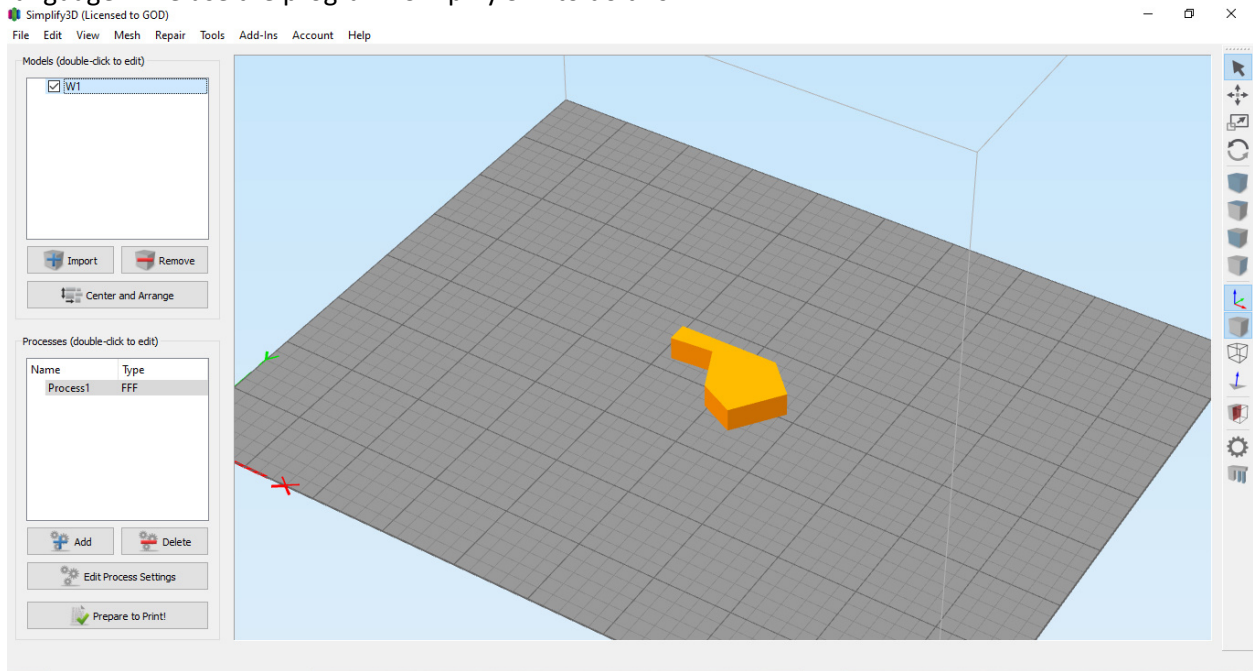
Simplify3D (Licensed to GOD)

File Edit View Mesh Repair Tools Add-Ins Account Help

Models (double-click to edit)

W1

Import Remove

Center and Arrange

Processes (double-click to edit)

| Name | Type |
|---|---|
| Process1 | FFF |

Add Delete

Edit Process Settings

Prepare to Print!